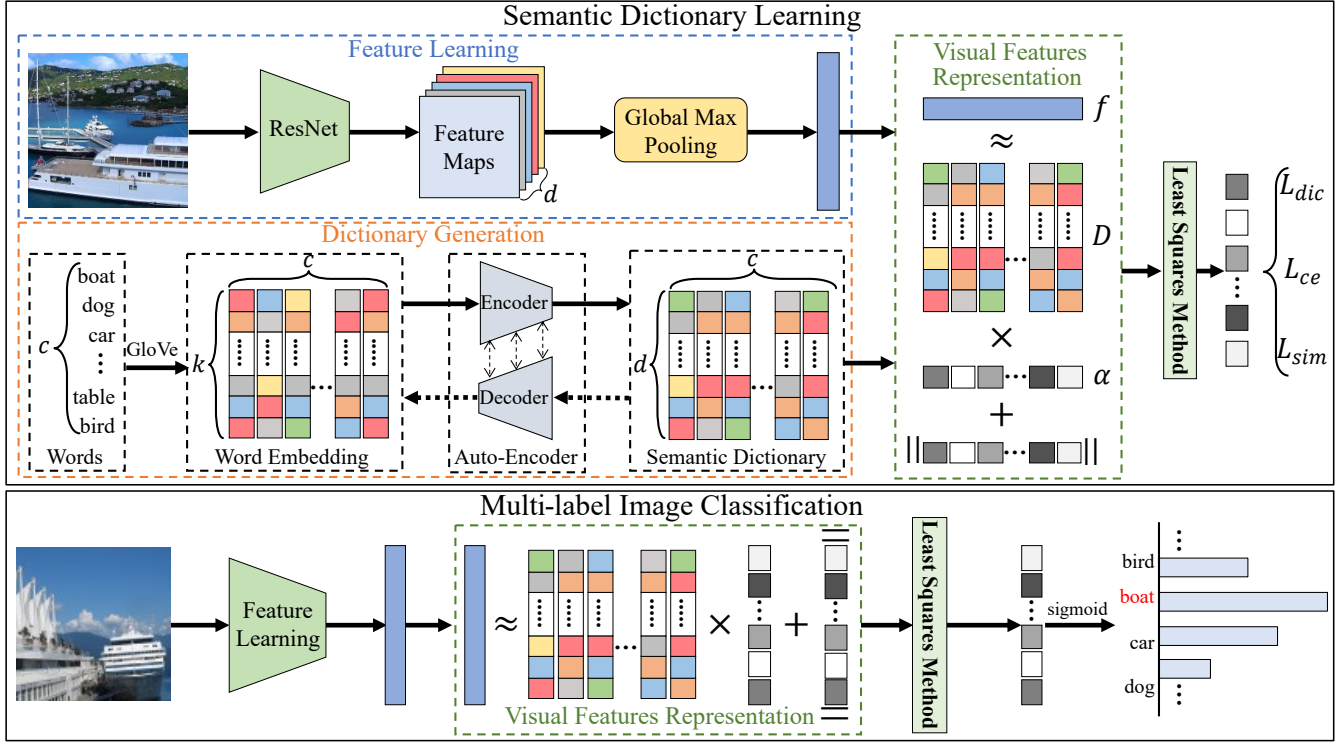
Semantic Dictionary Learning

Feature Learning

ResNet

Feature Maps

$d$

Global Max Pooling

Visual Features Representation

$f$

$\approx$

$D$

$\times$

$\alpha$

$+$

$||$ $||$

Least Squares Method

$L_{dic}$

$L_{ce}$

$L_{sim}$

Dictionary Generation

$c$

boat
dog
car
⋮
table
bird

Words

GloVe

$k$

$c$

Word Embedding

Encoder

Decoder

Auto-Encoder

$c$

$d$

Semantic Dictionary

Multi-label Image Classification

Feature Learning

$\approx$

$\times$

$+$

Visual Features Representation

Least Squares Method

sigmoid

bird

boat

car

dog